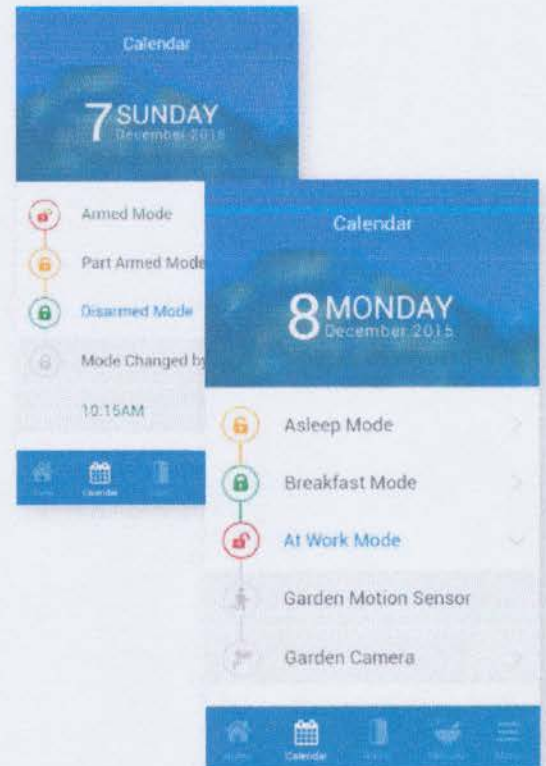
Calendar

7 SUNDAY
December 2015

Armed Mode

Part Armed Mode

Disarmed Mode

Mode Changed by

10:15AM

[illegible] Calendar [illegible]

Calendar

8 MONDAY
December 2015

Asleep Mode

Breakfast Mode

At Work Mode

Garden Motion Sensor

Garden Camera

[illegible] Calendar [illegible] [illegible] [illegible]